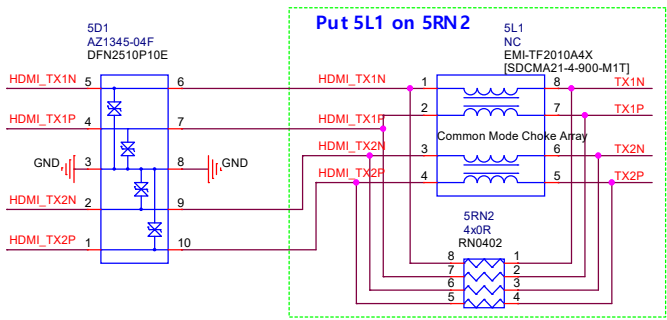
5D1
AZ1345-04F
DFN2510P10E

HDMI_TX1N 5
HDMI_TX1P 4
GND 3
HDMI_TX2N 2
HDMI_TX2P 1

6
7
8 GND
9
10

Put 5L1 on 5RN2

5L1
NC
EMI-TF2010A4X
[SDCMA21-4-900-M1T]

HDMI_TX1N 1
2
HDMI_TX1P
HDMI_TX2N 3
HDMI_TX2P 4

Common Mode Choke Array

8 TX1N
7 TX1P
6 TX2N
5 TX2P

5RN2
4x0R
RN0402

8 1
7 2
6 3
5 4